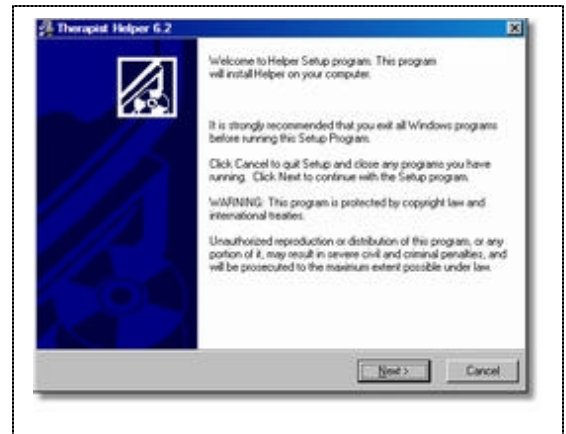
Therapist Helper 6.2

Welcome to Helper Setup program. This program will install Helper on your computer.

It is strongly recommended that you exit all Windows programs before running this Setup Program.

Click Cancel to quit Setup and close any programs you have running. Click Next to continue with the Setup program.

WARNING: This program is protected by copyright law and international treaties.

Unauthorized reproduction or distribution of this program, or any portion of it, may result in severe civil and criminal penalties, and will be prosecuted to the maximum extent possible under law.

Next >

Cancel